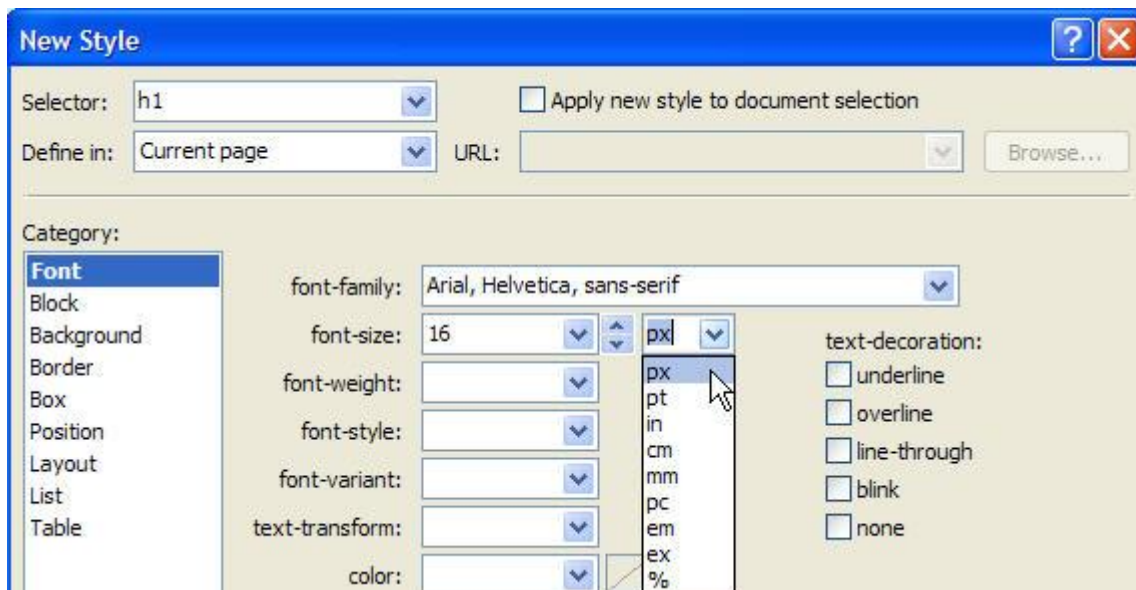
New Style

Selector: h1

Apply new style to document selection

Define in: Current page

URL:

Browse...

Category:

Font
Block
Background
Border
Box
Position
Layout
List
Table

font-family: Arial, Helvetica, sans-serif

font-size: 16 px

px
pt
in
cm
mm
pc
em
ex
%

font-weight:

font-style:

font-variant:

text-transform:

color:

text-decoration:

underline

overline

line-through

blink

none